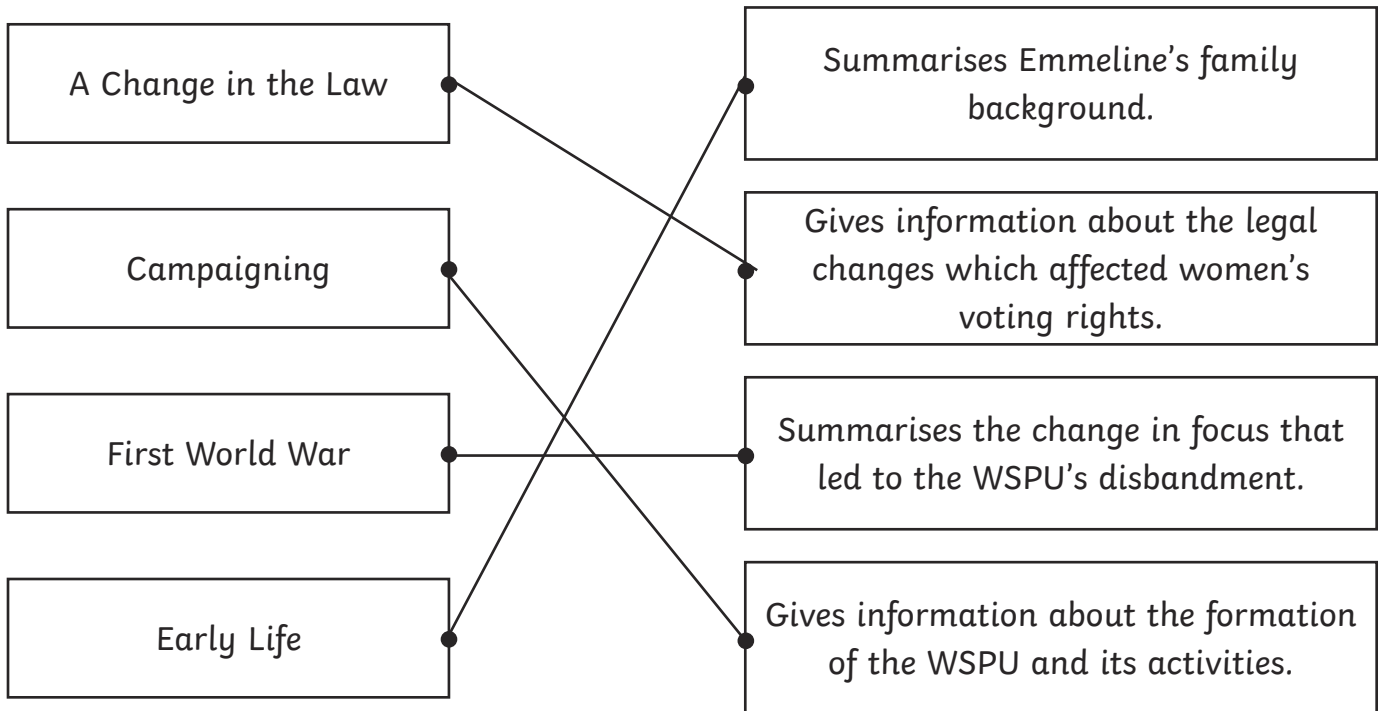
A Change in the Law

Campaigning

First World War

Early Life

Summarises Emmeline's family background.

Gives information about the legal changes which affected women's voting rights.

Summarises the change in focus that led to the WSPU's disbandment.

Gives information about the formation of the WSPU and its activities.